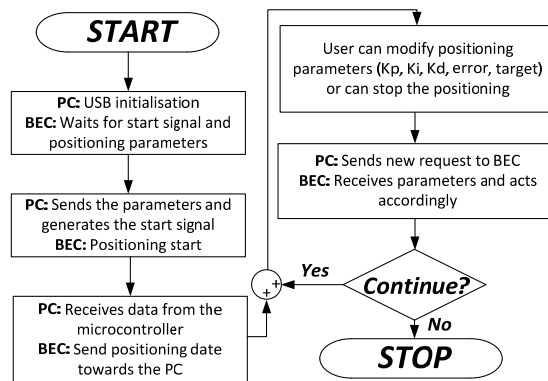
START

PC: USB initialisation
BEC: Waits for start signal and positioning parameters

PC: Sends the parameters and generates the start signal
BEC: Positioning start

PC: Receives data from the microcontroller
BEC: Send positioning date towards the PC

+

+

User can modify positioning parameters (Kp, Ki, Kd, error, target) or can stop the positioning

PC: Sends new request to BEC
BEC: Receives parameters and acts accordingly

Yes

Continue?

No

STOP